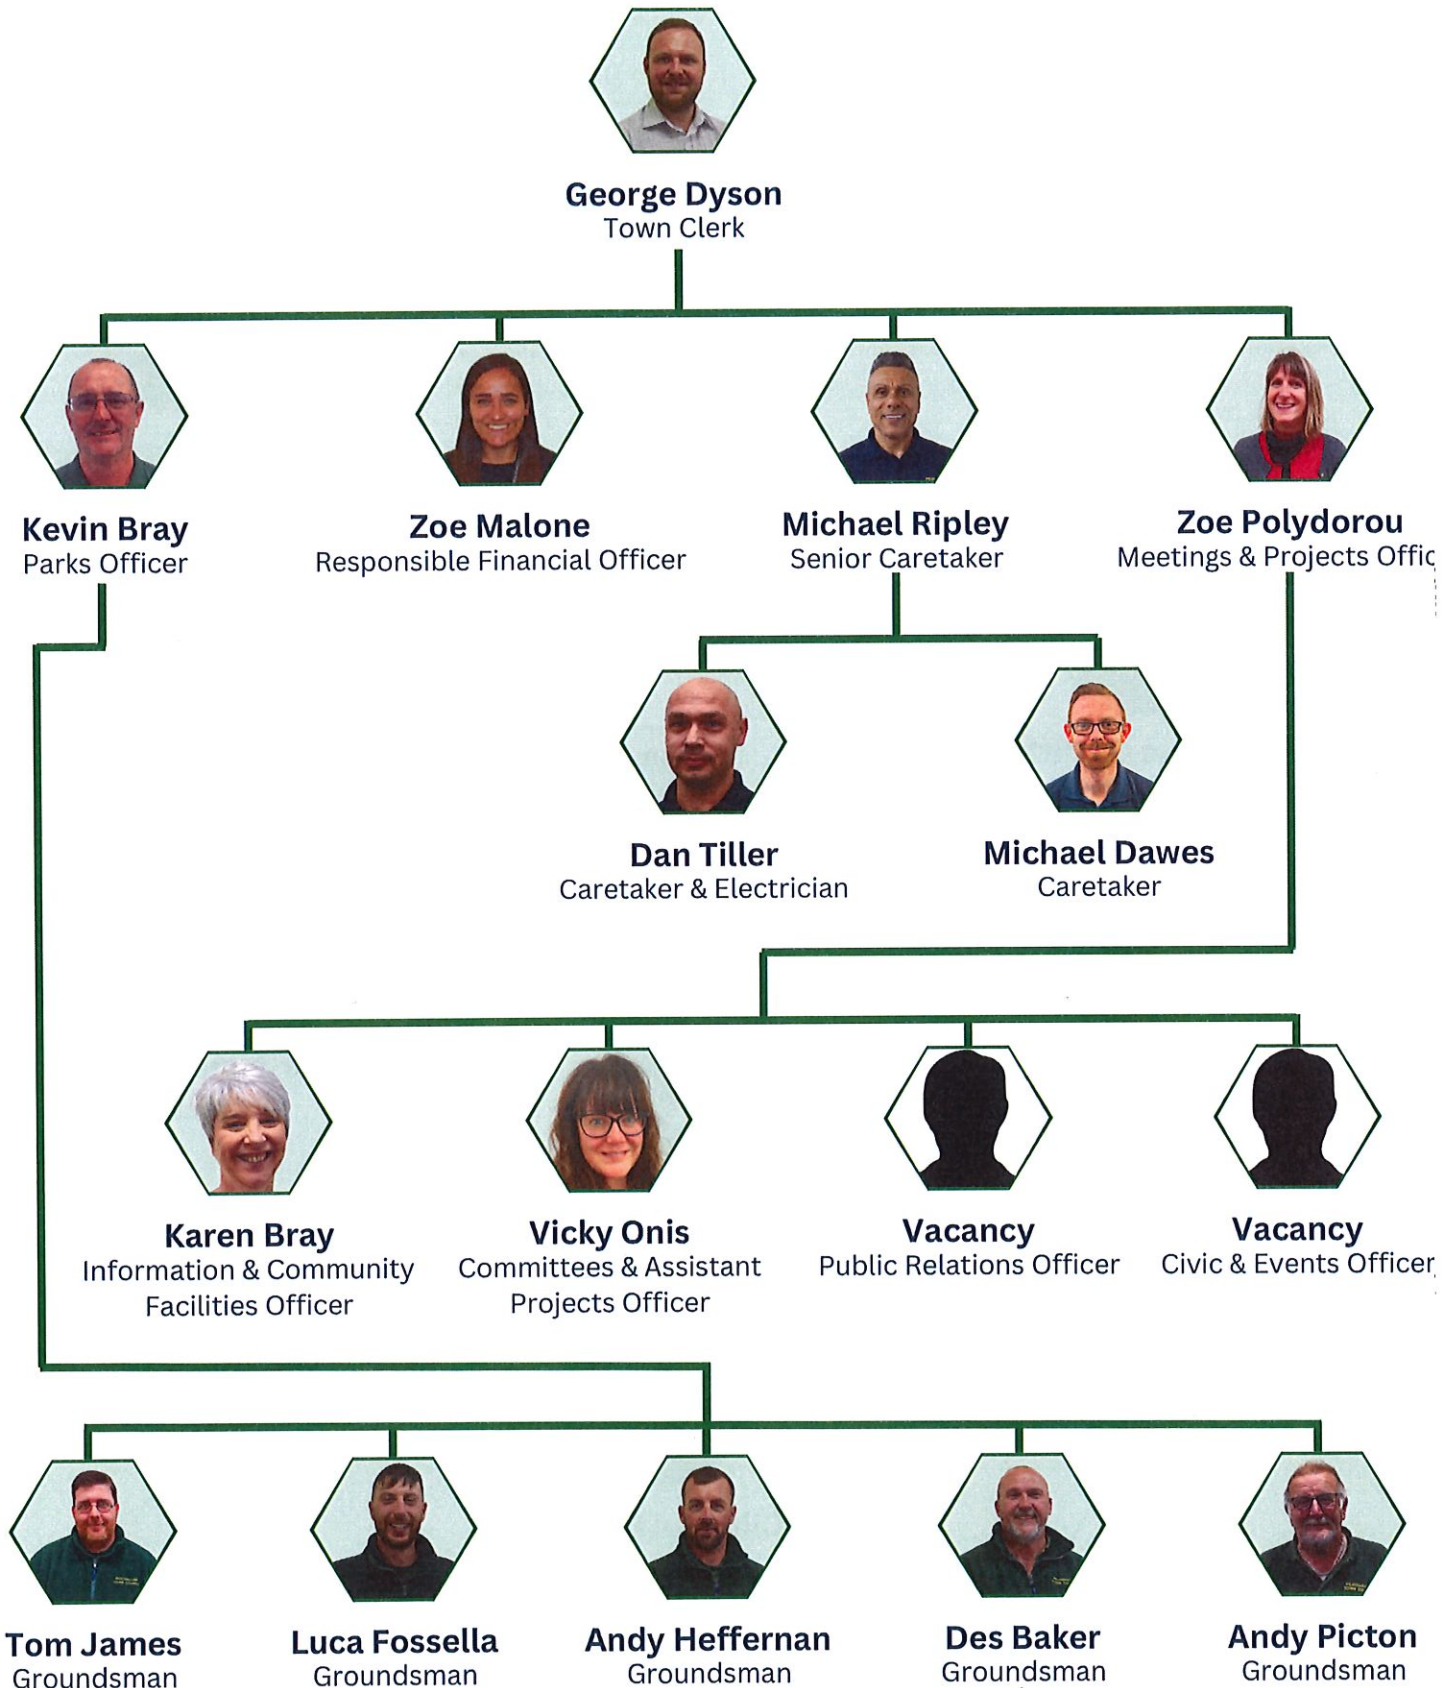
George Dyson
Town Clerk

Kevin Bray
Parks Officer

Zoe Malone
Responsible Financial Officer

Michael Ripley
Senior Caretaker

Zoe Polydorou
Meetings & Projects Offic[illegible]

Dan Tiller
Caretaker & Electrician

Michael Dawes
Caretaker

Karen Bray
Information & Community Facilities Officer

Vicky Onis
Committees & Assistant Projects Officer

Vacancy
Public Relations Officer

Vacancy
Civic & Events Officer

Tom James
Groundsman

Luca Fossella
Groundsman

Andy Heffernan
Groundsman

Des Baker
Groundsman

Andy Picton
Groundsman